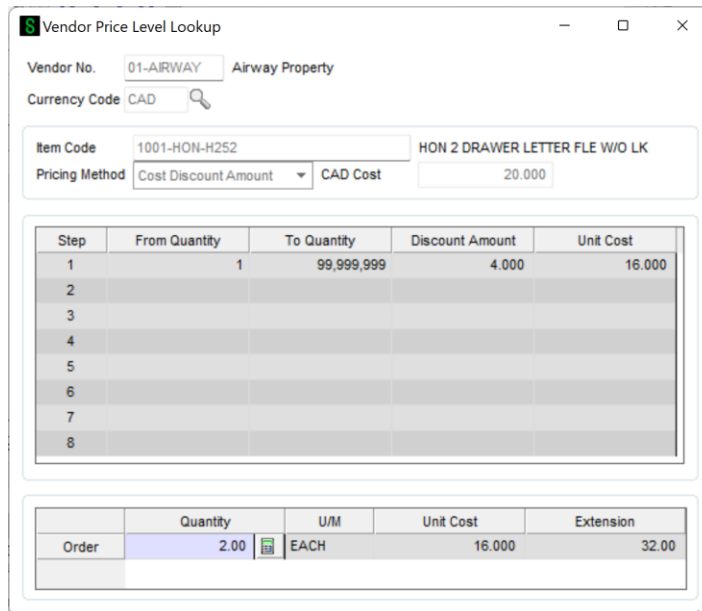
S Vendor Price Level Lookup

Vendor No. 01-AIRWAY Airway Property

Currency Code CAD

Item Code 1001-HON-H252 HON 2 DRAWER LETTER FLE W/O LK

Pricing Method Cost Discount Amount CAD Cost 20.000

| Step | From Quantity | To Quantity | Discount Amount | Unit Cost |
|---|---|---|---|---|
| 1 | 1 | 99,999,999 | 4.000 | 16.000 |
| 2 | | | | |
| 3 | | | | |
| 4 | | | | |
| 5 | | | | |
| 6 | | | | |
| 7 | | | | |
| 8 | | | | |

| | Quantity | U/M | Unit Cost | Extension |
|---|---|---|---|---|
| Order | 2.00 | EACH | 16.000 | 32.00 |